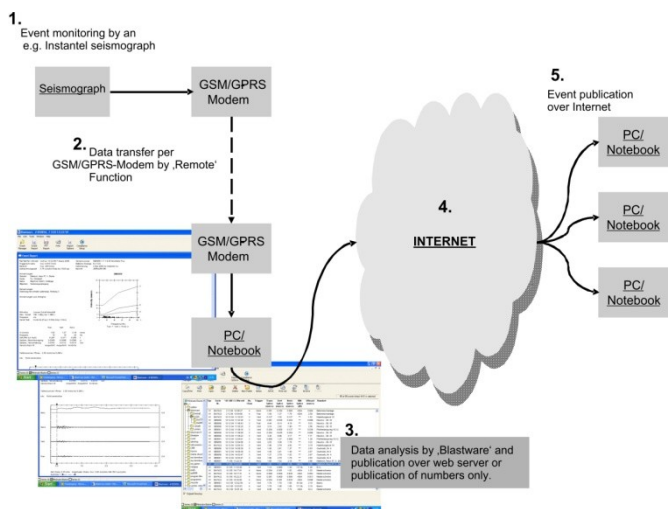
1.
Event monitoring by an e.g. Instantel seismograph

Seismograph

GSM/GPRS Modem

2. Data transfer per GSM/GPRS-Modem by ‚Remote' Function

GSM/GPRS Modem

PC/ Notebook

3. Data analysis by ‚Blastware' and publication over web server or publication of numbers only.

4.
INTERNET

5.
Event publication over Internet

PC/ Notebook

PC/ Notebook

PC/ Notebook